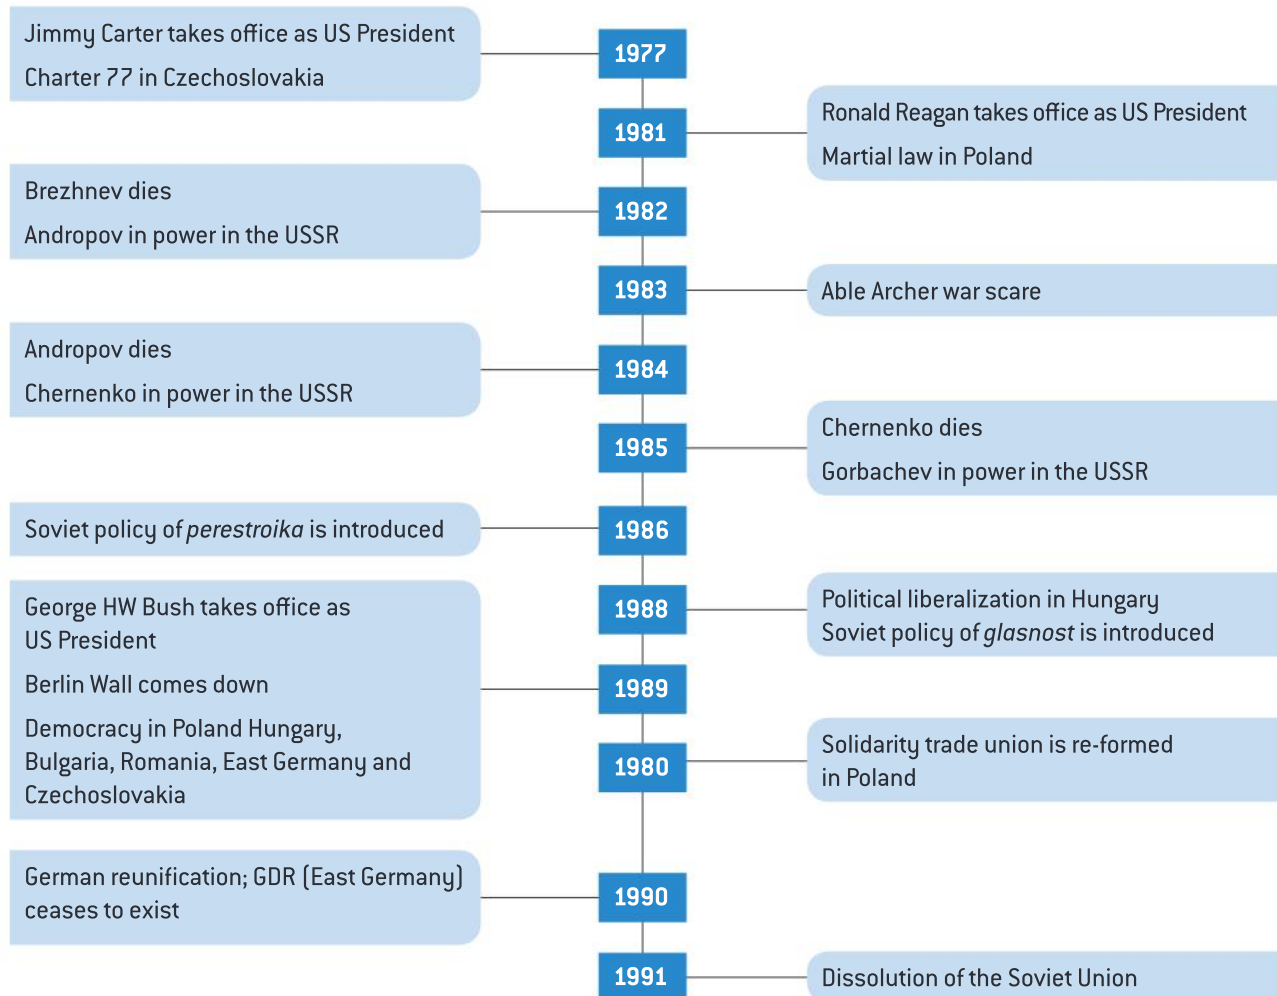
Jimmy Carter takes office as US President

Charter 77 in Czechoslovakia

1977

1981

Ronald Reagan takes office as US President

Martial law in Poland

Brezhnev dies

Andropov in power in the USSR

1982

1983

Able Archer war scare

Andropov dies

Chernenko in power in the USSR

1984

1985

Chernenko dies

Gorbachev in power in the USSR

Soviet policy of *perestroika* is introduced

1986

1988

Political liberalization in Hungary

Soviet policy of *glasnost* is introduced

George HW Bush takes office as US President

Berlin Wall comes down

Democracy in Poland Hungary, Bulgaria, Romania, East Germany and Czechoslovakia

1989

1980

Solidarity trade union is re-formed in Poland

German reunification; GDR (East Germany) ceases to exist

1990

1991

Dissolution of the Soviet Union